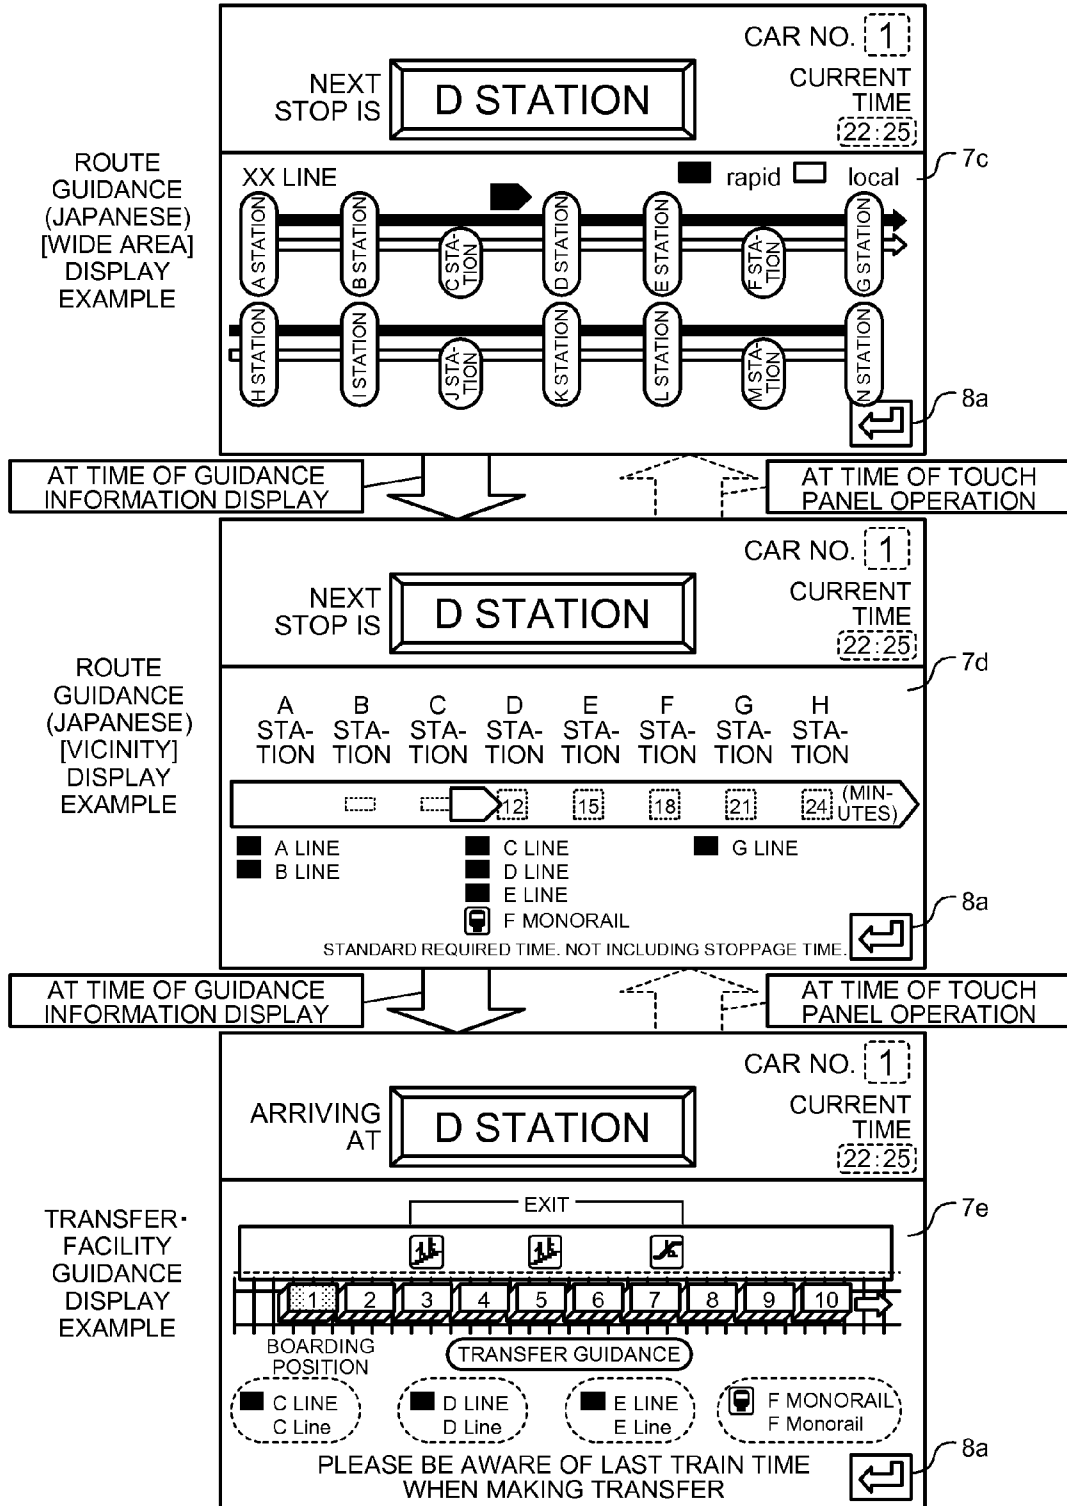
CAR NO. 1

NEXT STOP IS

D STATION

CURRENT TIME 22:25

ROUTE GUIDANCE (JAPANESE) [WIDE AREA] DISPLAY EXAMPLE

XX LINE

rapid local

7c

A STATION
B STATION
C STATION
D STATION
E STATION
F STATION
G STATION

H STATION
I STATION
J STATION
K STATION
L STATION
M STATION
N STATION

8a

AT TIME OF GUIDANCE INFORMATION DISPLAY

AT TIME OF TOUCH PANEL OPERATION

CAR NO. 1

NEXT STOP IS

D STATION

CURRENT TIME 22:25

ROUTE GUIDANCE (JAPANESE) [VICINITY] DISPLAY EXAMPLE

7d

A STATION
B STATION
C STATION
D STATION
E STATION
F STATION
G STATION
H STATION

12 15 18 21 24 (MINUTES)

A LINE
B LINE
C LINE
D LINE
E LINE
F MONORAIL
G LINE

8a

STANDARD REQUIRED TIME. NOT INCLUDING STOPPAGE TIME.

AT TIME OF GUIDANCE INFORMATION DISPLAY

AT TIME OF TOUCH PANEL OPERATION

CAR NO. 1

ARRIVING AT

D STATION

CURRENT TIME 22:25

TRANSFER·FACILITY GUIDANCE DISPLAY EXAMPLE

EXIT

7e

1 2 3 4 5 6 7 8 9 10

BOARDING POSITION

TRANSFER GUIDANCE

C LINE C Line
D LINE D Line
E LINE E Line
F MONORAIL F Monorail

8a

PLEASE BE AWARE OF LAST TRAIN TIME WHEN MAKING TRANSFER